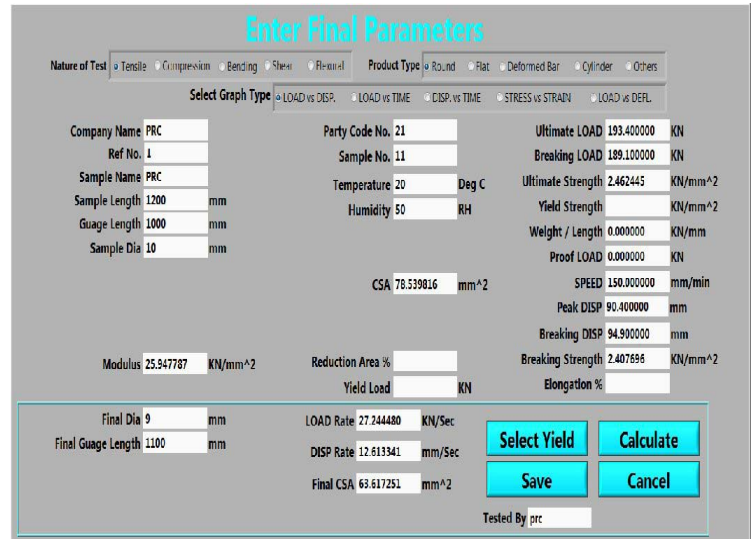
Enter Final Parameters

Nature of Test Tensile Compression Bending Shear Flexural

Product Type Round Flat Deformed Bar Cylinder Others

Select Graph Type LOAD vs DISP. LOAD vs TIME DISP. vs TIME STRESS vs STRAIN LOAD vs DEFL.

Company Name PRC
Ref No. 1
Sample Name PRC
Sample Length 1200 mm
Guage Length 1000 mm
Sample Dia 10 mm

Party Code No. 21
Sample No. 11
Temperature 20 Deg C
Humidity 50 RH

CSA 78.539816 mm^2

Ultimate LOAD 193.400000 KN
Breaking LOAD 189.100000 KN
Ultimate Strength 2.462445 KN/mm^2
Yield Strength KN/mm^2
Weight / Length 0.000000 KN/mm
Proof LOAD 0.000000 KN
SPEED 150.000000 mm/min
Peak DISP 90.400000 mm
Breaking DISP 94.900000 mm
Breaking Strength 2.407696 KN/mm^2
Elongation %

Modulus 25.947787 KN/mm^2

Reduction Area %
Yield Load KN

Final Dia 9 mm
Final Guage Length 1100 mm

LOAD Rate 27.244480 KN/Sec
DISP Rate 12.613341 mm/Sec
Final CSA 63.617251 mm^2

Select Yield
Calculate
Save
Cancel

Tested By prc